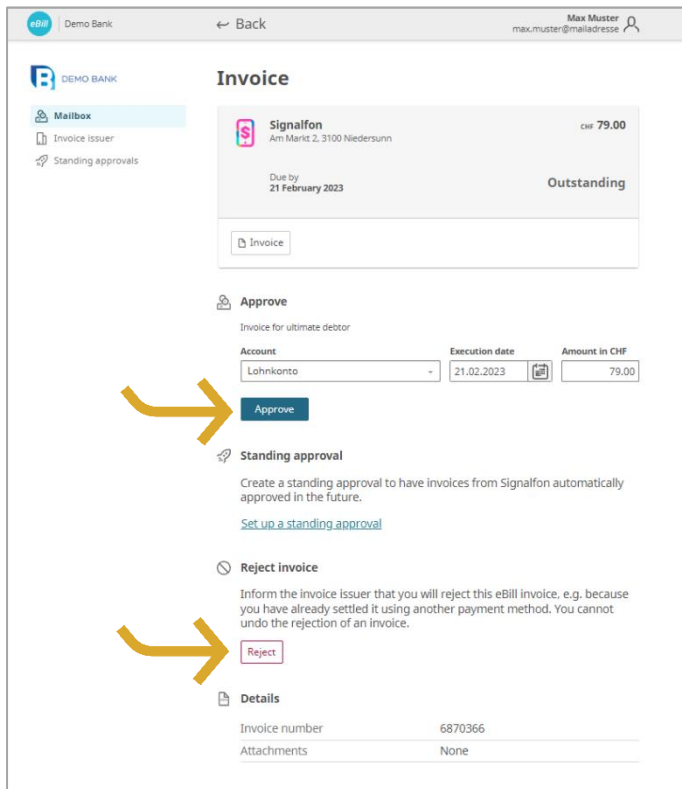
eBill | Demo Bank

← Back

Max Muster
max.muster@mailadresse

DEMO BANK

Mailbox
Invoice issuer
Standing approvals

Invoice

Signalfon
Am Markt 2, 3100 Niedersunn

CHF 79.00

Due by
21 February 2023

Outstanding

Invoice

Approve

Invoice for ultimate debtor

| Account | Execution date | Amount in CHF |
|---|---|---|
| Lohnkonto | 21.02.2023 | 79.00 |

Approve

Standing approval

Create a standing approval to have invoices from Signalfon automatically approved in the future.

Set up a standing approval

Reject invoice

Inform the invoice issuer that you will reject this eBill invoice, e.g. because you have already settled it using another payment method. You cannot undo the rejection of an invoice.

Reject

Details

| Invoice number | 6870366 |
|---|---|
| Attachments | None |